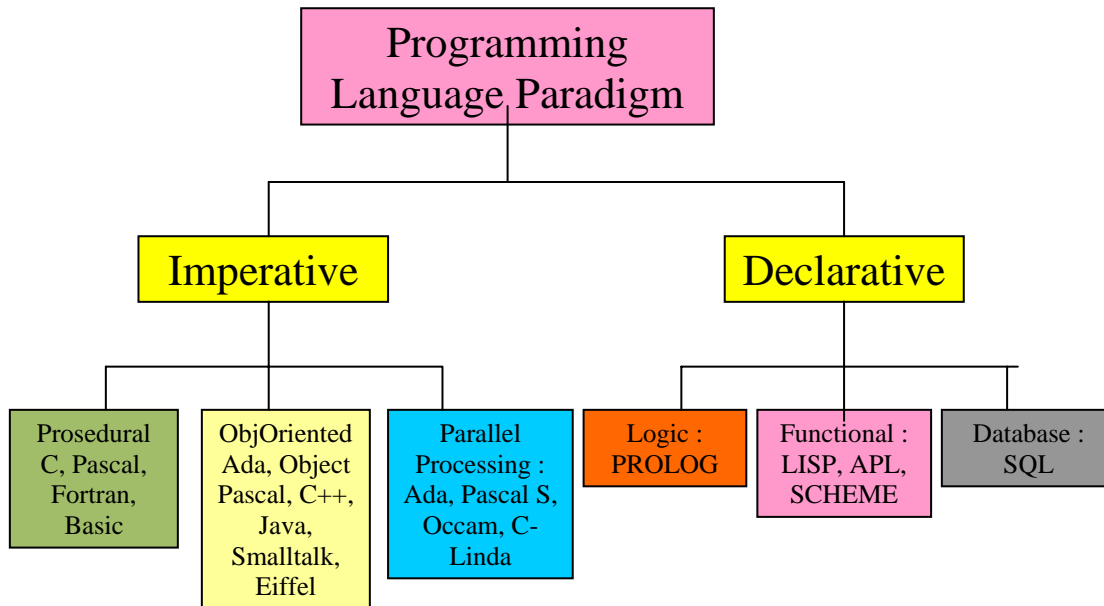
Programming Language Paradigm

Imperative

Declarative

Prosedural C, Pascal, Fortran, Basic

ObjOriented Ada, Object Pascal, C++, Java, Smalltalk, Eiffel

Parallel Processing : Ada, Pascal S, Occam, C-Linda

Logic : PROLOG

Functional : LISP, APL, SCHEME

Database : SQL